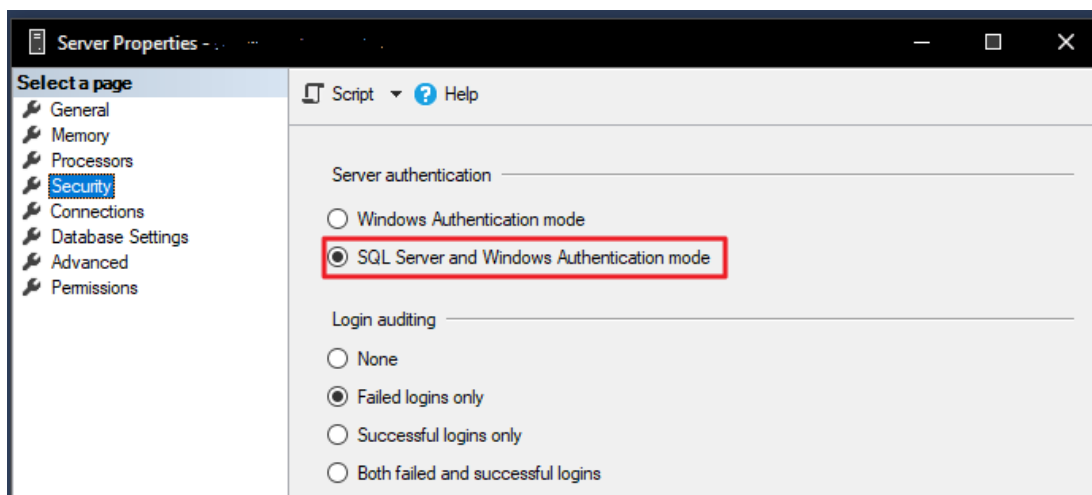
Server Properties - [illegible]

Select a page
General
Memory
Processors
Security
Connections
Database Settings
Advanced
Permissions

Script ▾ Help

Server authentication
Windows Authentication mode
SQL Server and Windows Authentication mode

Login auditing
None
Failed logins only
Successful logins only
Both failed and successful logins